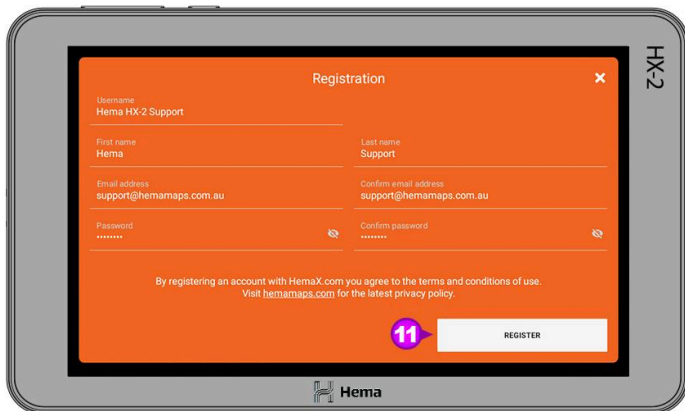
HX-2

Registration

×

Username
Hema HX-2 Support

First name
Hema

Last name
Support

Email address
support@hemamaps.com.au

Confirm email address
support@hemamaps.com.au

Password
•••••••••

Confirm password
•••••••••

By registering an account with HemaX.com you agree to the terms and conditions of use. Visit hemamaps.com for the latest privacy policy.

11

REGISTER

Hema